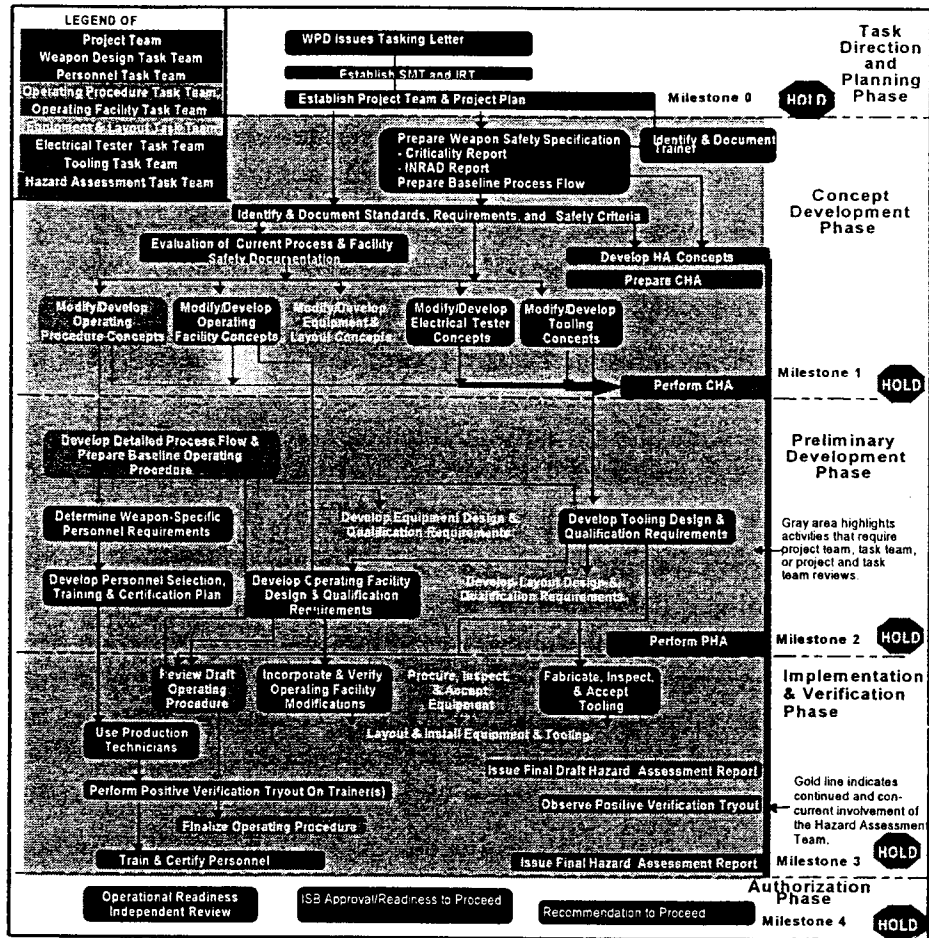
LEGEND OF
Project Team
Weapon Design Task Team
Personnel Task Team
Operating Procedure Task Team
Operating Facility Task Team
Equipment & Layout Task Team
Electrical Tester Task Team
Tooling Task Team
Hazard Assessment Task Team

WPD Issues Tasking Letter
Establish SMT and IRT
Establish Project Team & Project Plan
Milestone 0
HOLD

Task Direction and Planning Phase

Prepare Weapon Safety Specification
- Criticality Report
- INRAD Report
Prepare Baseline Process Flow
Identify & Document Trainer

Concept Development Phase

Identify & Document Standards, Requirements, and Safety Criteria
Evaluation of Current Process & Facility Safety Documentation
Develop HA Concepts
Prepare CHA
Modify/Develop Operating Procedure Concepts
Modify/Develop Operating Facility Concepts
Modify/Develop Equipment & Layout Concepts
Modify/Develop Electrical Tester Concepts
Modify/Develop Tooling Concepts
Perform CHA
Milestone 1
HOLD

Preliminary Development Phase

Develop Detailed Process Flow & Prepare Baseline Operating Procedure
Determine Weapon-Specific Personnel Requirements
Develop Equipment Design & Qualification Requirements
Develop Tooling Design & Qualification Requirements
Gray area highlights activities that require project team, task team, or project and task team reviews.
Develop Personnel Selection, Training & Certification Plan
Develop Operating Facility Design & Qualification Requirements
Develop Layout Design & Qualification Requirements
Perform PHA
Milestone 2
HOLD

Implementation & Verification Phase

Review Draft Operating Procedure
Incorporate & Verify Operating Facility Modifications
Procure, Inspect, & Accept Equipment
Fabricate, Inspect, & Accept Tooling
Use Production Technicians
Layout & Install Equipment & Tooling
Issue Final Draft Hazard Assessment Report
Gold line indicates continued and concurrent involvement of the Hazard Assessment Team.
Perform Positive Verification Tryout On Trainer(s)
Observe Positive Verification Tryout
Finalize Operating Procedure
Train & Certify Personnel
Issue Final Hazard Assessment Report
Milestone 3
HOLD

Authorization Phase

Operational Readiness Independent Review
ISB Approval/Readiness to Proceed
Recommendation to Proceed
Milestone 4
HOLD